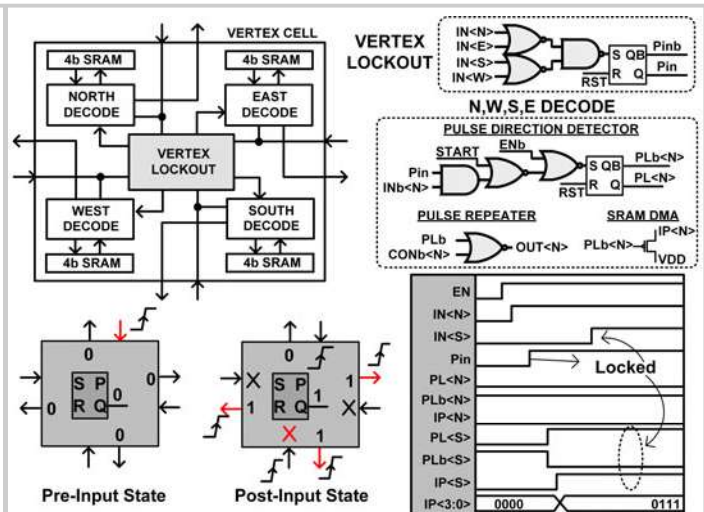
VERTEX CELL

4b SRAM

4b SRAM

NORTH DECODE

EAST DECODE

VERTEX LOCKOUT

WEST DECODE

SOUTH DECODE

4b SRAM

4b SRAM

VERTEX LOCKOUT

IN<N>
IN<E>
IN<S>
IN<W>

RST

S QB
R Q

Pinb
Pin

N,W,S,E DECODE

PULSE DIRECTION DETECTOR

START

ENb

Pin
INb<N>

RST

S QB
R Q

PLb<N>
PL<N>

PULSE REPEATER

PLb
CONb<N>

OUT<N>

SRAM DMA

PLb<N>

IP<N>

VDD

0
0
0
0
S P
R Q
0

Pre-Input State

0
X
1
1
X
S P
R Q
1
X
1

Post-Input State

EN
IN<N>
IN<S>
Pin
PL<N>
PLb<N>
IP<N>
PL<S>
PLb<S>
IP<S>
IP<3:0>

Locked

0000

0111